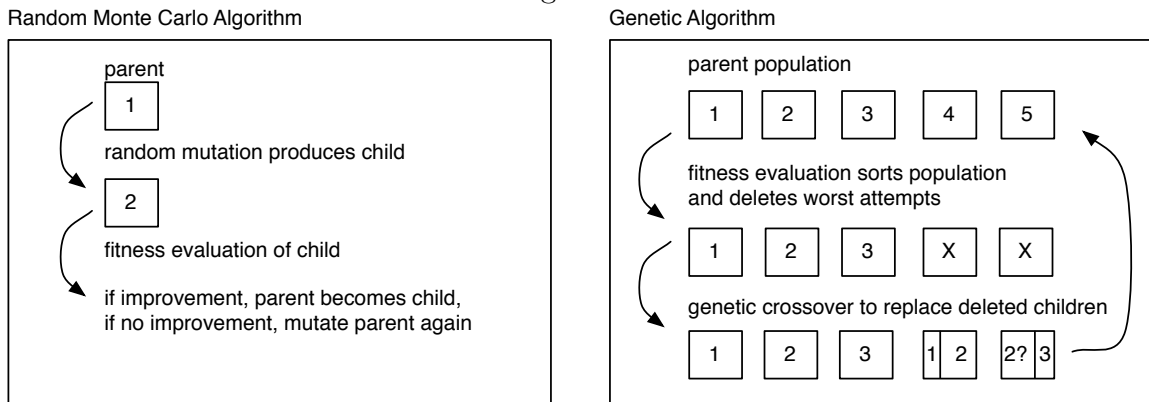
Random Monte Carlo Algorithm

parent

1

random mutation produces child

2

fitness evaluation of child

if improvement, parent becomes child,
if no improvement, mutate parent again

Genetic Algorithm

parent population

1 2 3 4 5

fitness evaluation sorts population
and deletes worst attempts

1 2 3 X X

genetic crossover to replace deleted children

1 2 3 1 2 2? 3